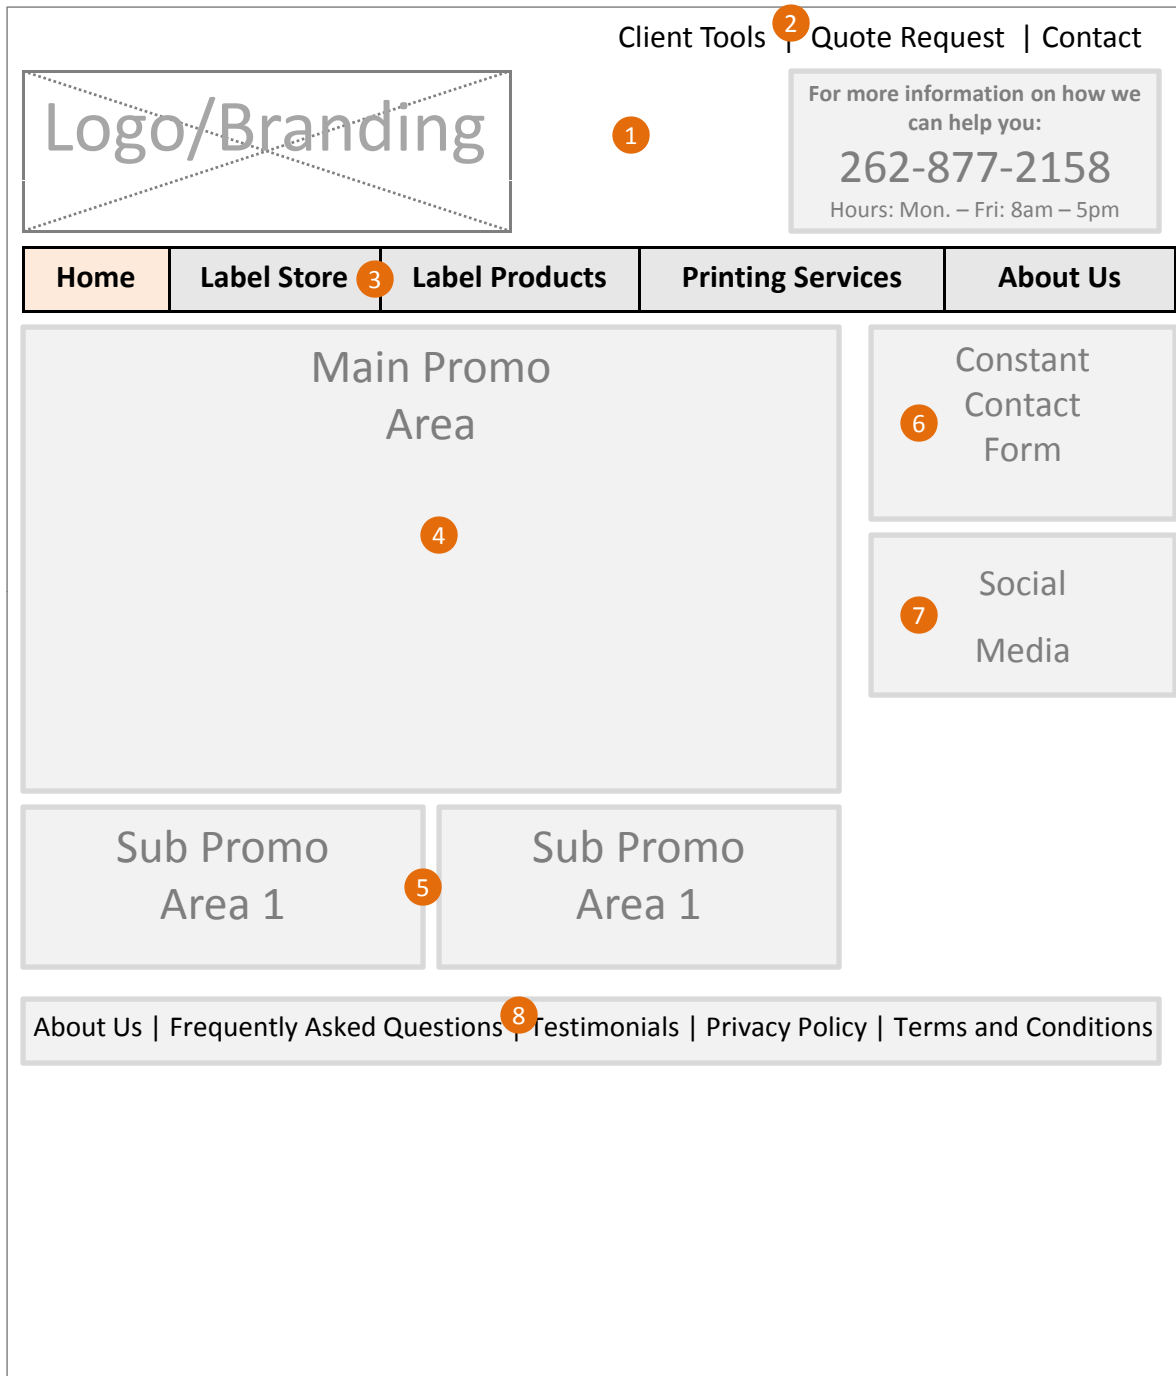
Client Tools 2 | Quote Request | Contact

Logo/Branding

1

For more information on how we can help you:
262-877-2158
Hours: Mon. – Fri: 8am – 5pm

| Home | Label Store 3 | Label Products | Printing Services | About Us |
|---|---|---|---|---|

Main Promo Area

4

Constant Contact Form

6

Social Media

7

Sub Promo Area 1

5

Sub Promo Area 1

About Us | Frequently Asked Questions 8 | Testimonials | Privacy Policy | Terms and Conditions